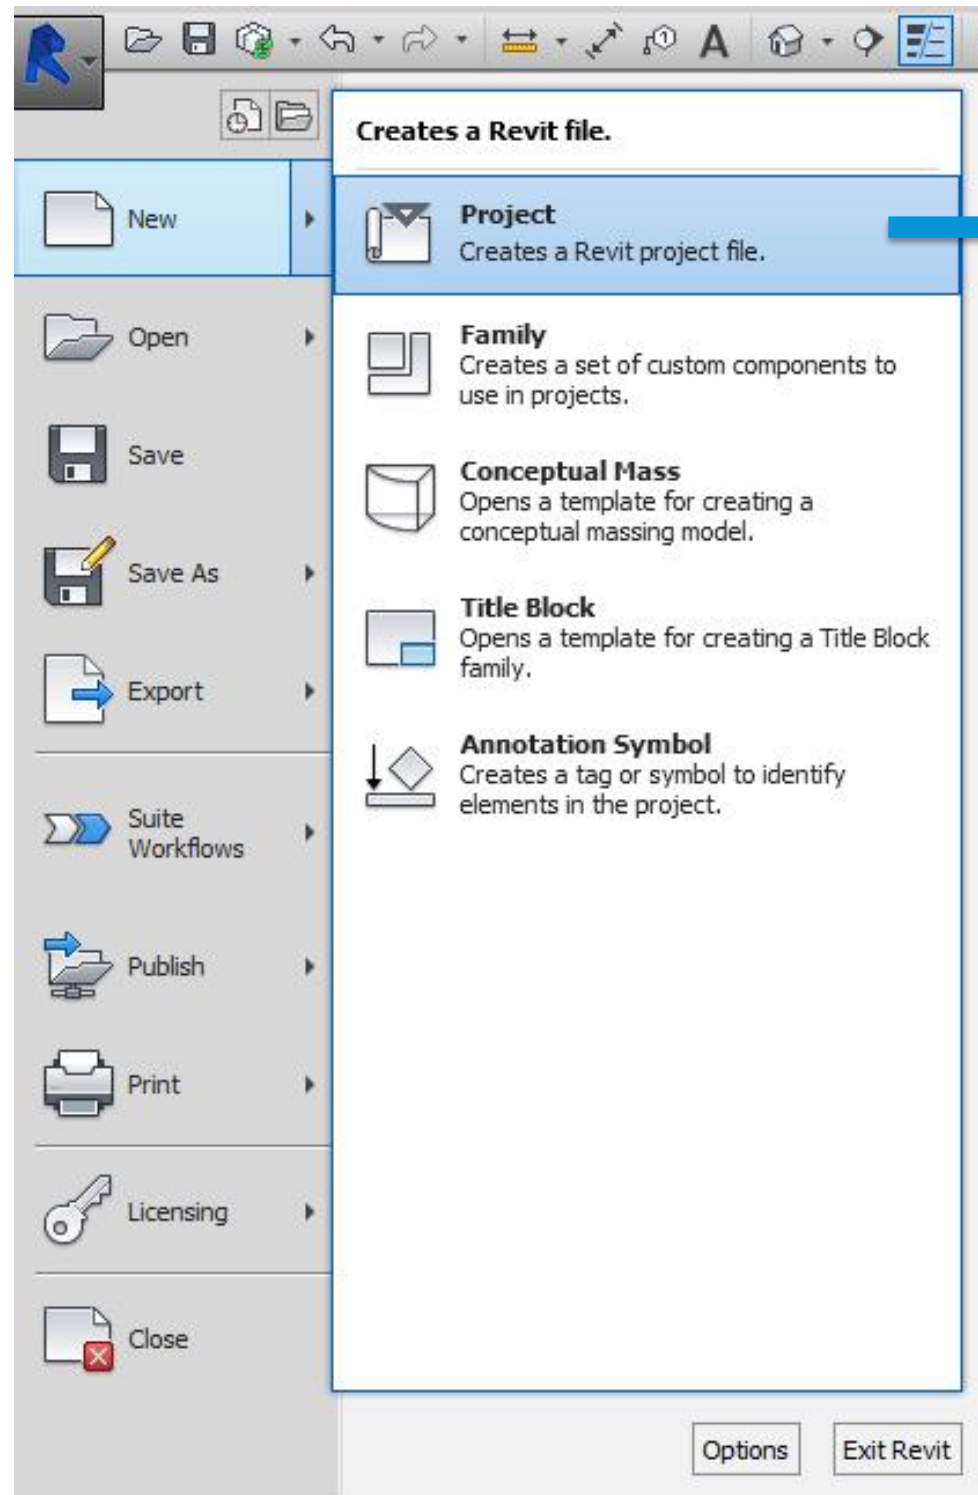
New

Open

Save

Save As

Export

Suite Workflows

Publish

Print

Licensing

Close

Creates a Revit file.

Project
Creates a Revit project file.

Family
Creates a set of custom components to use in projects.

Conceptual Mass
Opens a template for creating a conceptual massing model.

Title Block
Opens a template for creating a Title Block family.

Annotation Symbol
Creates a tag or symbol to identify elements in the project.

Options

Exit Revit